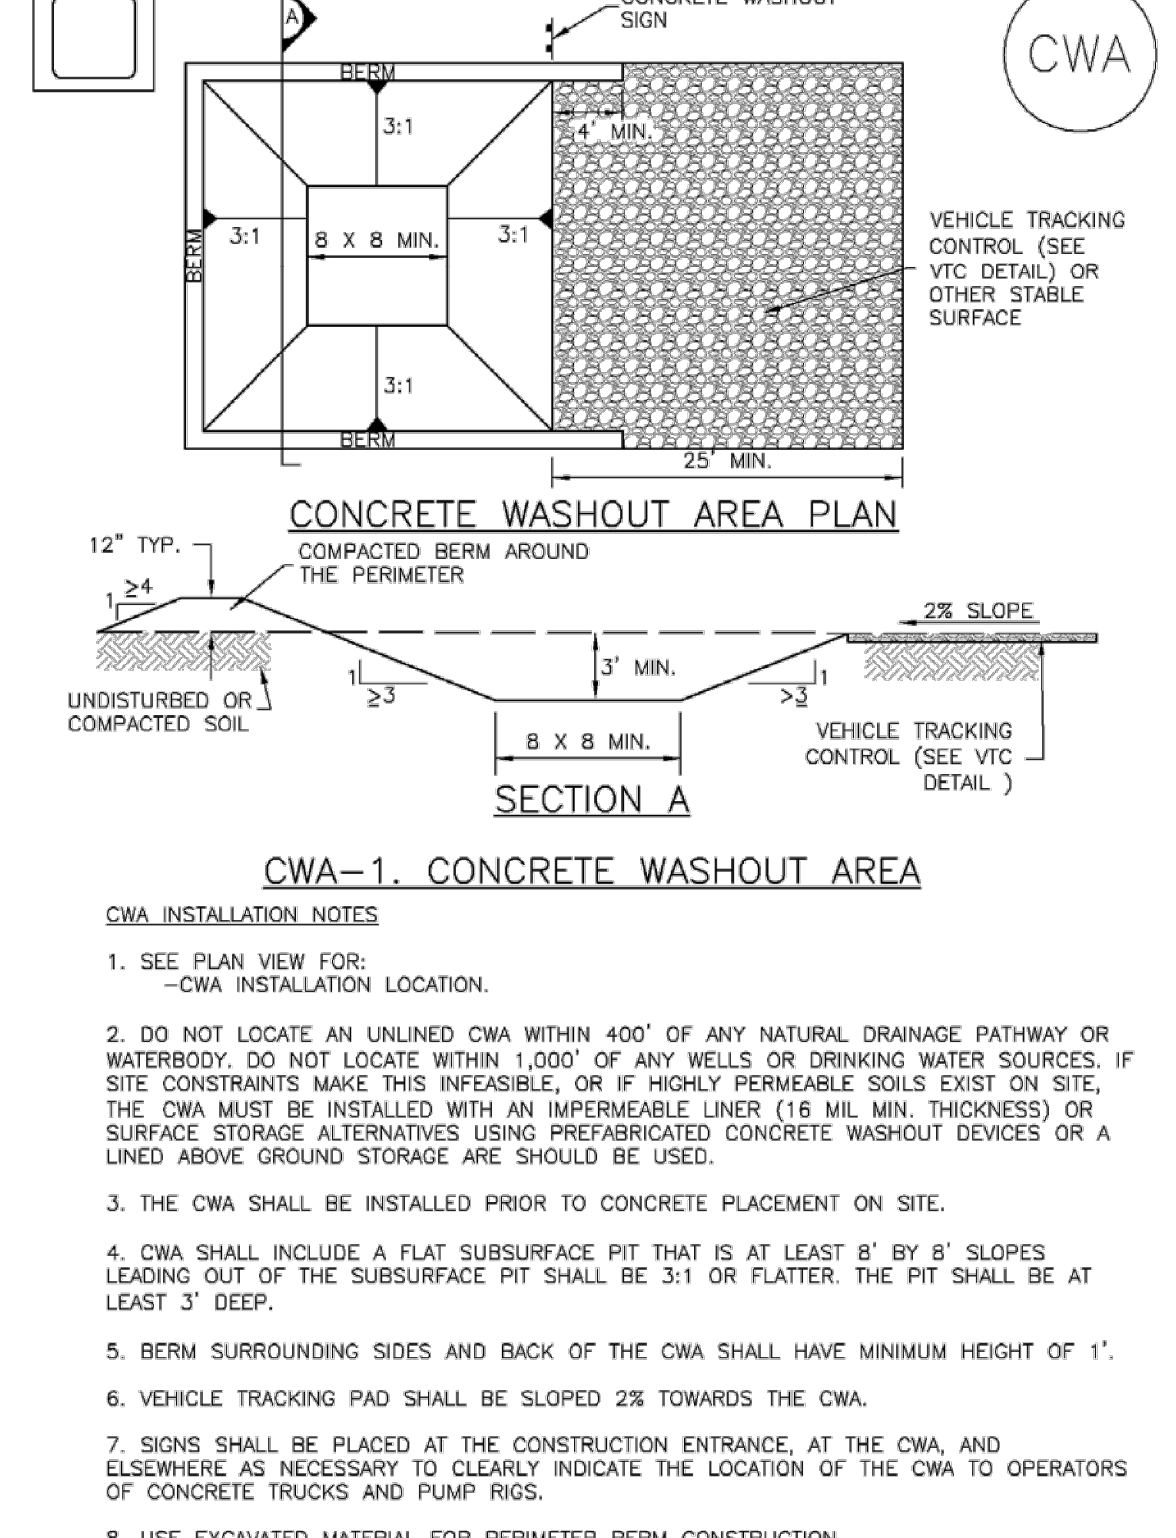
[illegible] SIGN

CWA

A

BERM

3:1

4' MIN.

BERM

3:1

8 X 8 MIN.

3:1

VEHICLE TRACKING CONTROL (SEE VTC DETAIL) OR OTHER STABLE SURFACE

3:1

BERM

25' MIN.

CONCRETE WASHOUT AREA PLAN

12" TYP.

COMPACTED BERM AROUND THE PERIMETER

1

$\geq 4$

2% SLOPE

3' MIN.

1

$\geq 3$

1

$>3$

UNDISTURBED OR COMPACTED SOIL

8 X 8 MIN.

VEHICLE TRACKING CONTROL (SEE VTC DETAIL )

SECTION A

CWA–1. CONCRETE WASHOUT AREA

CWA INSTALLATION NOTES

1. SEE PLAN VIEW FOR:
–CWA INSTALLATION LOCATION.

2. DO NOT LOCATE AN UNLINED CWA WITHIN 400' OF ANY NATURAL DRAINAGE PATHWAY OR WATERBODY. DO NOT LOCATE WITHIN 1,000' OF ANY WELLS OR DRINKING WATER SOURCES. IF SITE CONSTRAINTS MAKE THIS INFEASIBLE, OR IF HIGHLY PERMEABLE SOILS EXIST ON SITE, THE CWA MUST BE INSTALLED WITH AN IMPERMEABLE LINER (16 MIL MIN. THICKNESS) OR SURFACE STORAGE ALTERNATIVES USING PREFABRICATED CONCRETE WASHOUT DEVICES OR A LINED ABOVE GROUND STORAGE ARE SHOULD BE USED.

3. THE CWA SHALL BE INSTALLED PRIOR TO CONCRETE PLACEMENT ON SITE.

4. CWA SHALL INCLUDE A FLAT SUBSURFACE PIT THAT IS AT LEAST 8' BY 8' SLOPES LEADING OUT OF THE SUBSURFACE PIT SHALL BE 3:1 OR FLATTER. THE PIT SHALL BE AT LEAST 3' DEEP.

5. BERM SURROUNDING SIDES AND BACK OF THE CWA SHALL HAVE MINIMUM HEIGHT OF 1'.

6. VEHICLE TRACKING PAD SHALL BE SLOPED 2% TOWARDS THE CWA.

7. SIGNS SHALL BE PLACED AT THE CONSTRUCTION ENTRANCE, AT THE CWA, AND ELSEWHERE AS NECESSARY TO CLEARLY INDICATE THE LOCATION OF THE CWA TO OPERATORS OF CONCRETE TRUCKS AND PUMP RIGS.

8. USE EXCAVATED MATERIAL FOR PERIMETER BERM CONSTRUCTION.